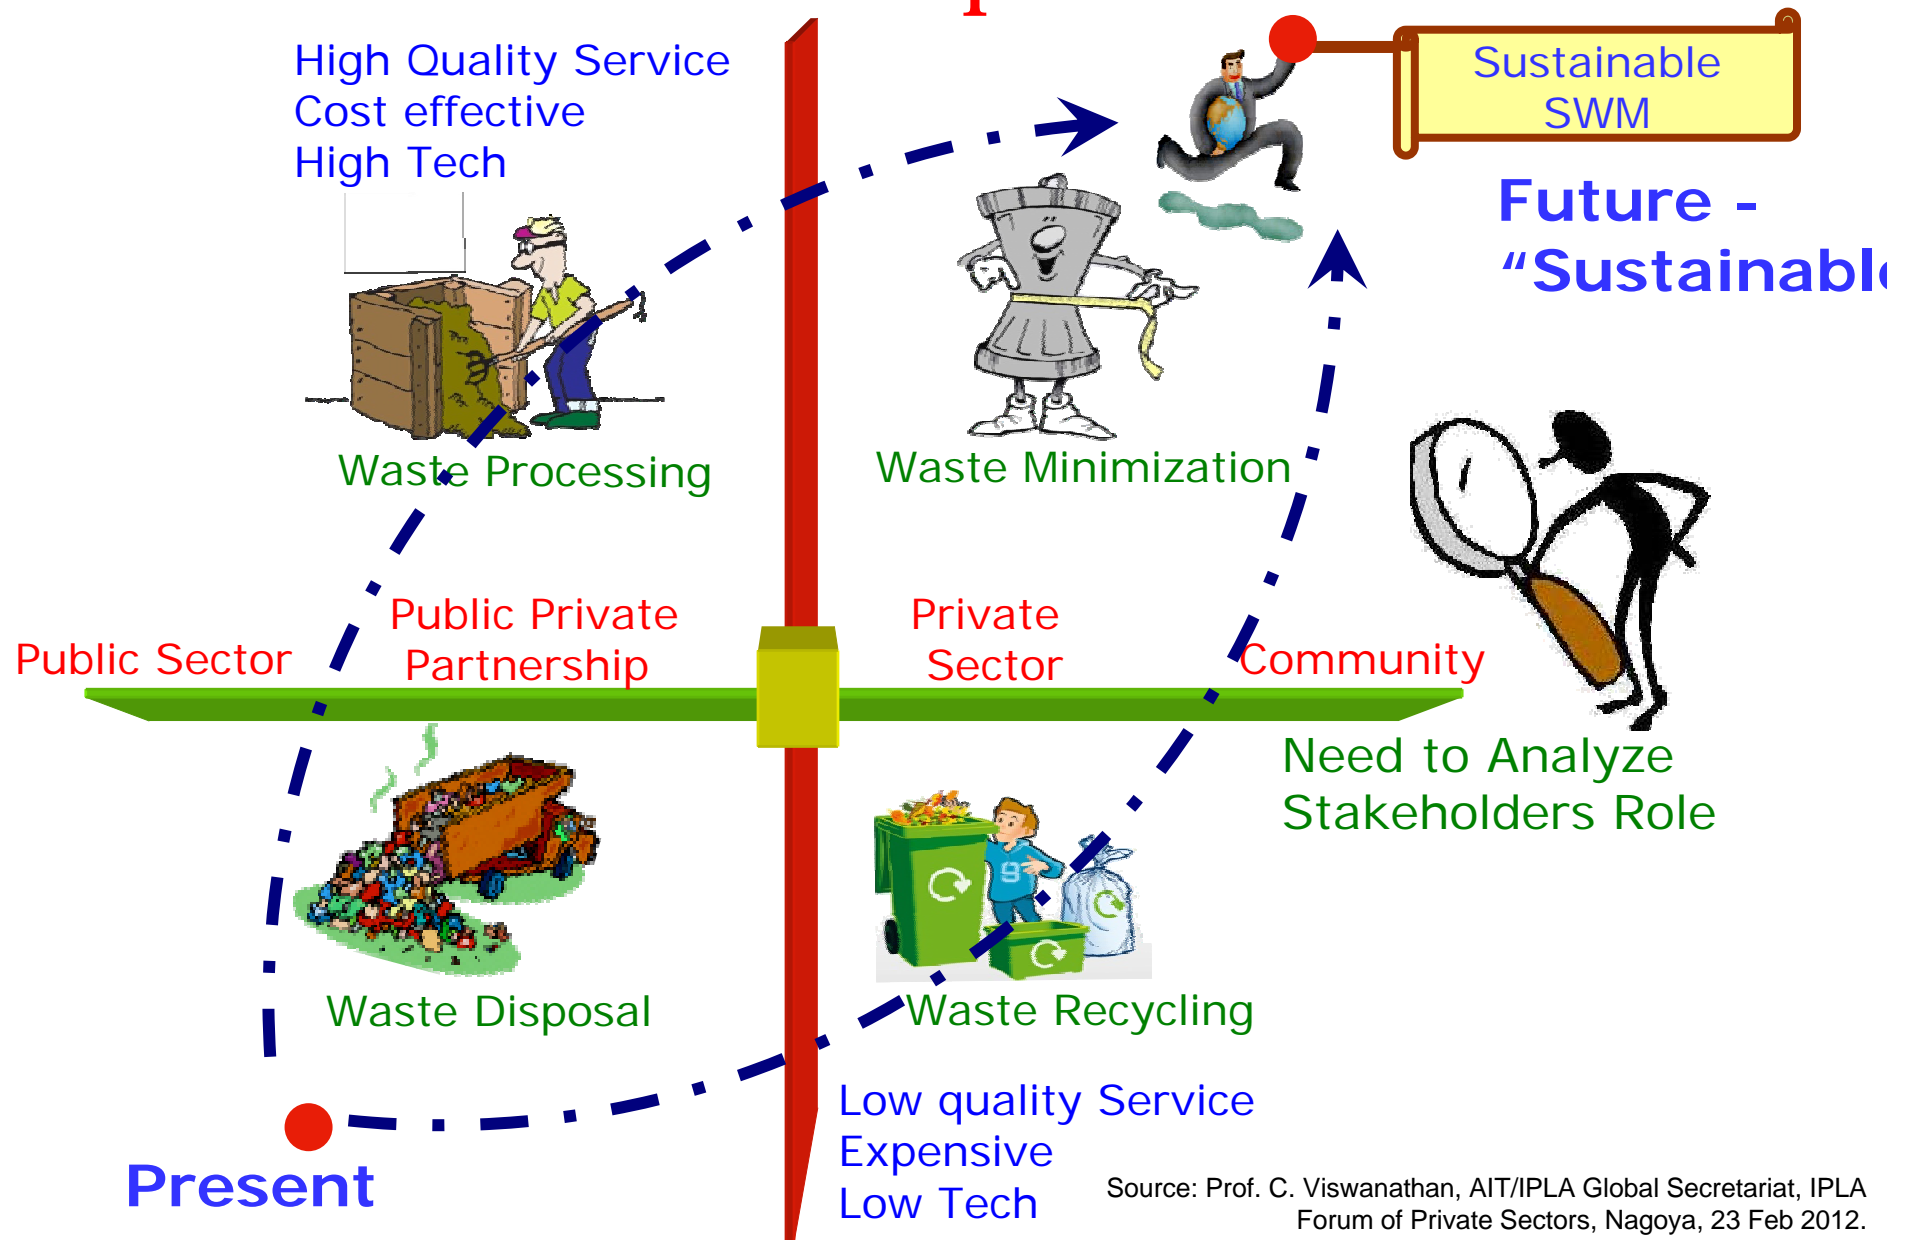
High Quality Service
Cost effective
High Tech

Sustainable SWM

Future -
"Sustainabl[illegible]

Waste Processing

Waste Minimization

Public Sector

Public Private Partnership

Private Sector

Community

Need to Analyze Stakeholders Role

Waste Disposal

Waste Recycling

Present

Low quality Service
Expensive
Low Tech

Source: Prof. C. Viswanathan, AIT/IPLA Global Secretariat, IPLA Forum of Private Sectors, Nagoya, 23 Feb 2012.